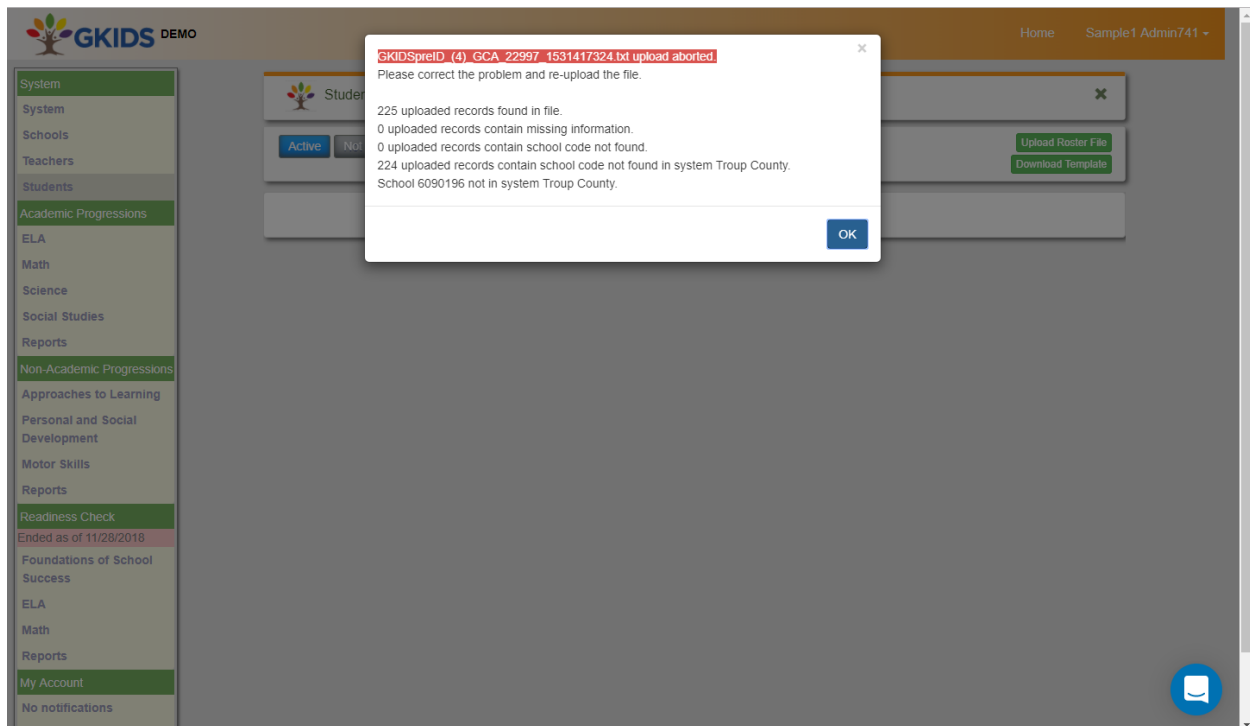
GKIDS DEMO

Home Sample1 Admin741

System
System
Schools
Teachers
Students
Academic Progressions
ELA
Math
Science
Social Studies
Reports
Non-Academic Progressions
Approaches to Learning
Personal and Social Development
Motor Skills
Reports
Readiness Check
Ended as of 11/28/2018
Foundations of School Success
ELA
Math
Reports
My Account
No notifications

Studen

Active Not

Upload Roster File
Download Template

×

GKIDSpreID_(4)_GCA_22997_1531417324.txt upload aborted.
Please correct the problem and re-upload the file.

225 uploaded records found in file.
0 uploaded records contain missing information.
0 uploaded records contain school code not found.
224 uploaded records contain school code not found in system Troup County.
School 6090196 not in system Troup County.

OK